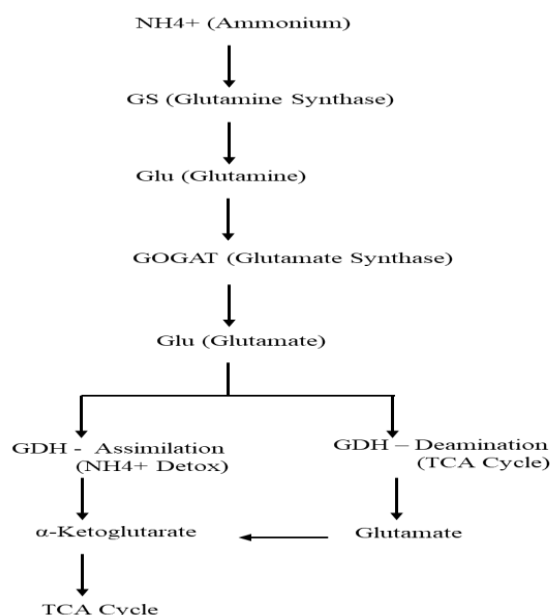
NH4+ (Ammonium)

GS (Glutamine Synthase)

Glu (Glutamine)

GOGAT (Glutamate Synthase)

Glu (Glutamate)

GDH - Assimilation (NH4+ Detox)

GDH – Deamination (TCA Cycle)

α-Ketoglutarate

Glutamate

TCA Cycle